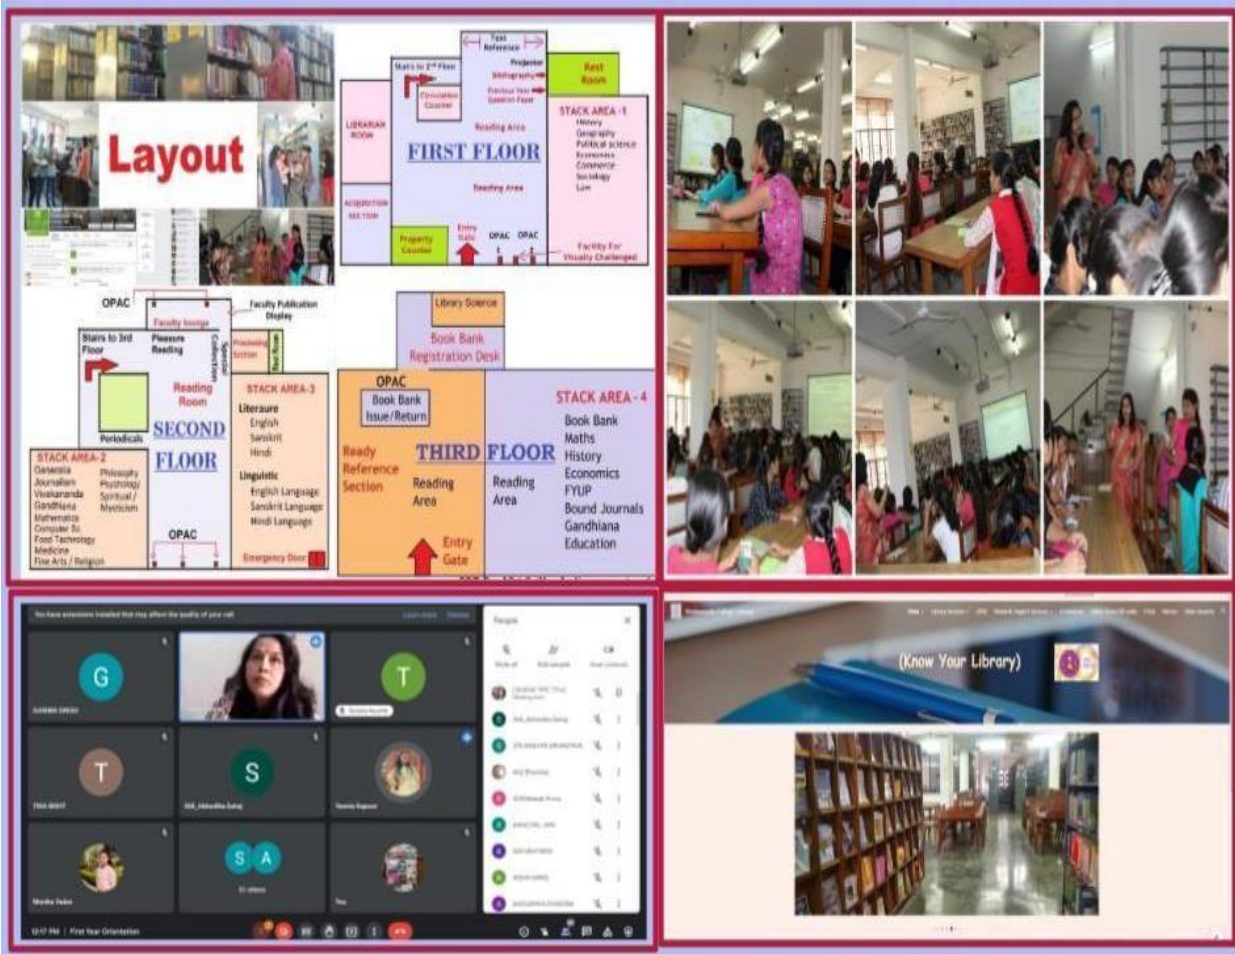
Layout

Text Reference
Stairs to 2nd Floor
Circulation Counter
Projector
Bibliography
Previous Year Question Paper
Rest Room
LIBRARIAN ROOM
Reading Area
FIRST FLOOR
STACK AREA -1
History
Geography
Political science
Economics
Commerce
Sociology
Law
Reading Area
ACQUISITION SECTION
Property Counter
Entry Gate
OPAC
OPAC
Facility For Visually Challenged

OPAC
Faculty lounge
Faculty Publication Display
Stairs to 3rd Floor
Pleasure Reading
Special Collection
Processing Section
Reading Room
STACK AREA-3
Literature
English
Sanskrit
Hindi
Linguistic
English Language
Sanskrit Language
Hindi Language
Periodicals
SECOND FLOOR
STACK AREA-2
Generalia
Journalism
Vivekananda
Gandhiana
Mathematics
Computer Sc.
Food Technology
Medicine
Fine Arts / Religion
Philosophy
Psychology
Spiritual / Mysticism
OPAC
Emergency Door

Library Science
Book Bank Registration Desk
OPAC
Book Bank Issue/Return
Ready Reference Section
THIRD FLOOR
Reading Area
Reading Area
Entry Gate
STACK AREA - 4
Book Bank
Maths
History
Economics
FYUP
Bound Journals
Gandhiana
Education

G
T
T
S
S A
People
First Year Orientation

(Know Your Library)